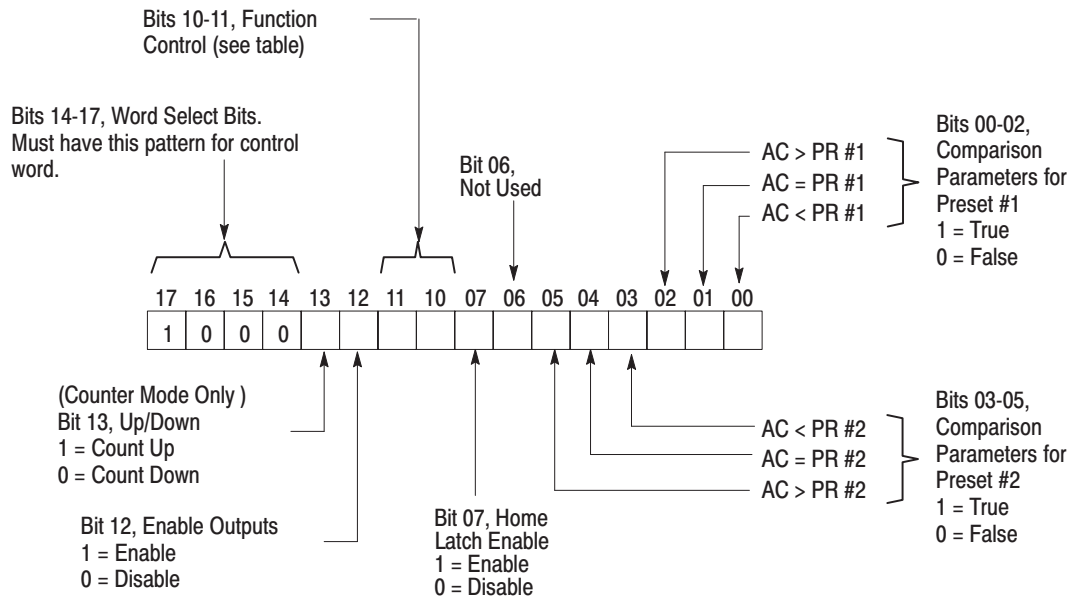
Bits 10-11, Function Control (see table)

Bits 14-17, Word Select Bits. Must have this pattern for control word.

Bit 06, Not Used

AC > PR #1
AC = PR #1
AC < PR #1

Bits 00-02, Comparison Parameters for Preset #1
1 = True
0 = False

| 17 | 16 | 15 | 14 | 13 | 12 | 11 | 10 | 07 | 06 | 05 | 04 | 03 | 02 | 01 | 00 |
|---|---|---|---|---|---|---|---|---|---|---|---|---|---|---|---|
| 1 | 0 | 0 | 0 | | | | | | | | | | | | |

(Counter Mode Only )
Bit 13, Up/Down
1 = Count Up
0 = Count Down

Bits 03-05, Comparison Parameters for Preset #2
1 = True
0 = False

AC < PR #2
AC = PR #2
AC > PR #2

Bit 12, Enable Outputs
1 = Enable
0 = Disable

Bit 07, Home Latch Enable
1 = Enable
0 = Disable